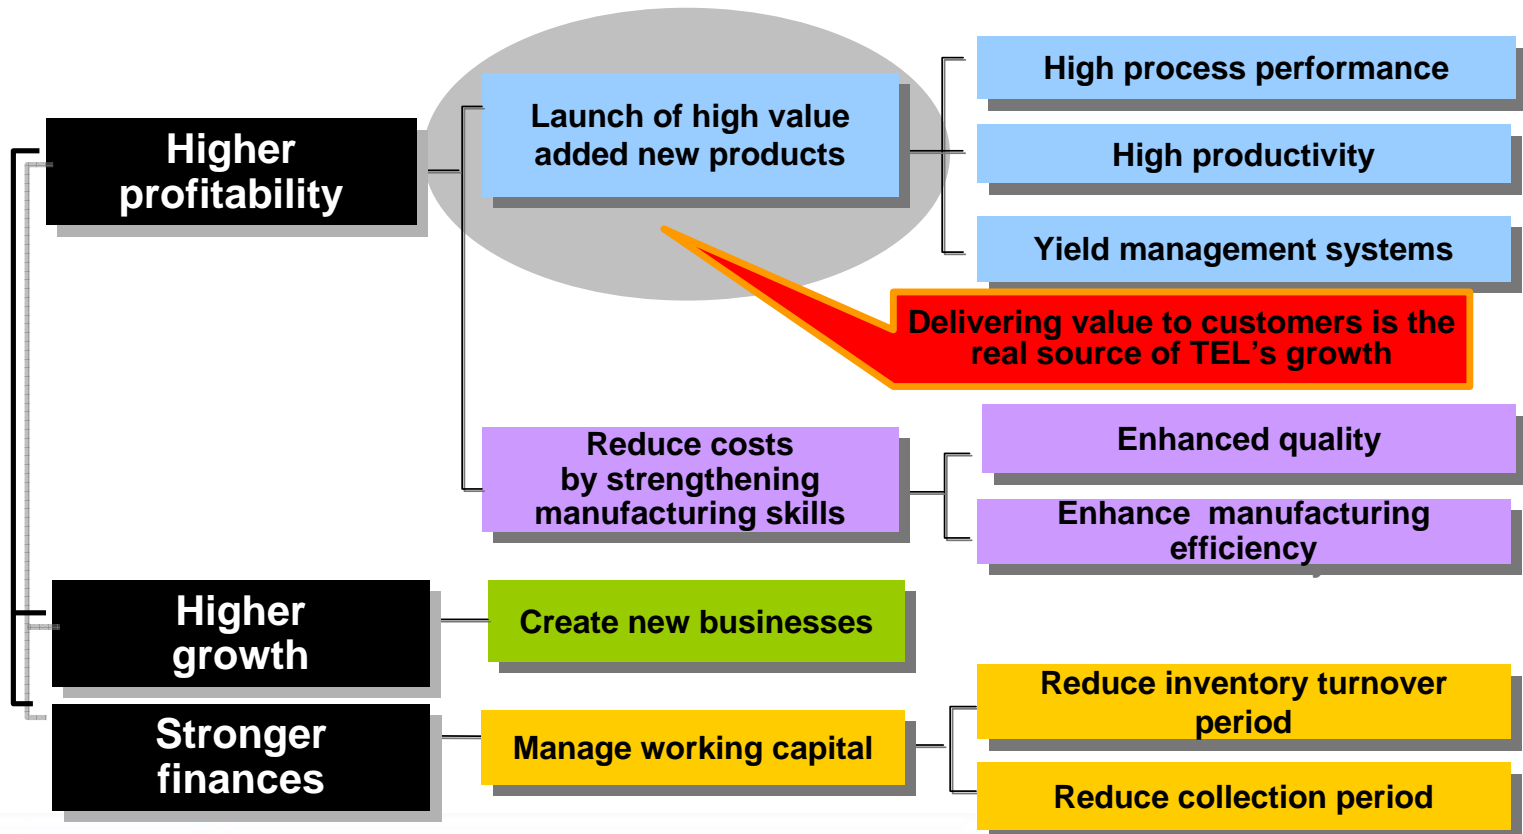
Higher profitability

Launch of high value added new products

High process performance

High productivity

Yield management systems

Delivering value to customers is the real source of TEL’s growth

Reduce costs by strengthening manufacturing skills

Enhanced quality

Enhance manufacturing efficiency

Higher growth

Create new businesses

Stronger finances

Manage working capital

Reduce inventory turnover period

Reduce collection period